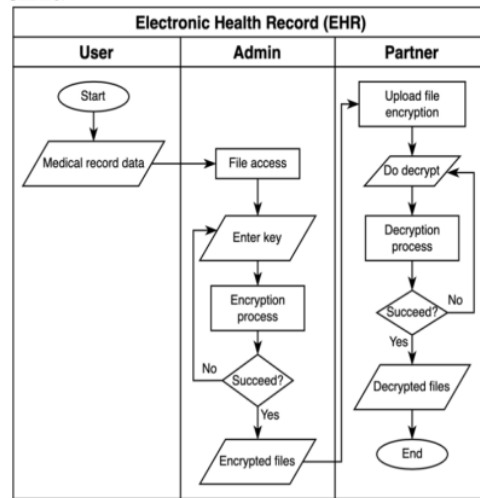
Electronic Health Record (EHR)

User

Admin

Partner

Start

Medical record data

File access

Enter key

Encryption process

No

Succeed?

Yes

Encrypted files

Upload file encryption

Do decrypt

Decryption process

No

Succeed?

Yes

Decrypted files

End